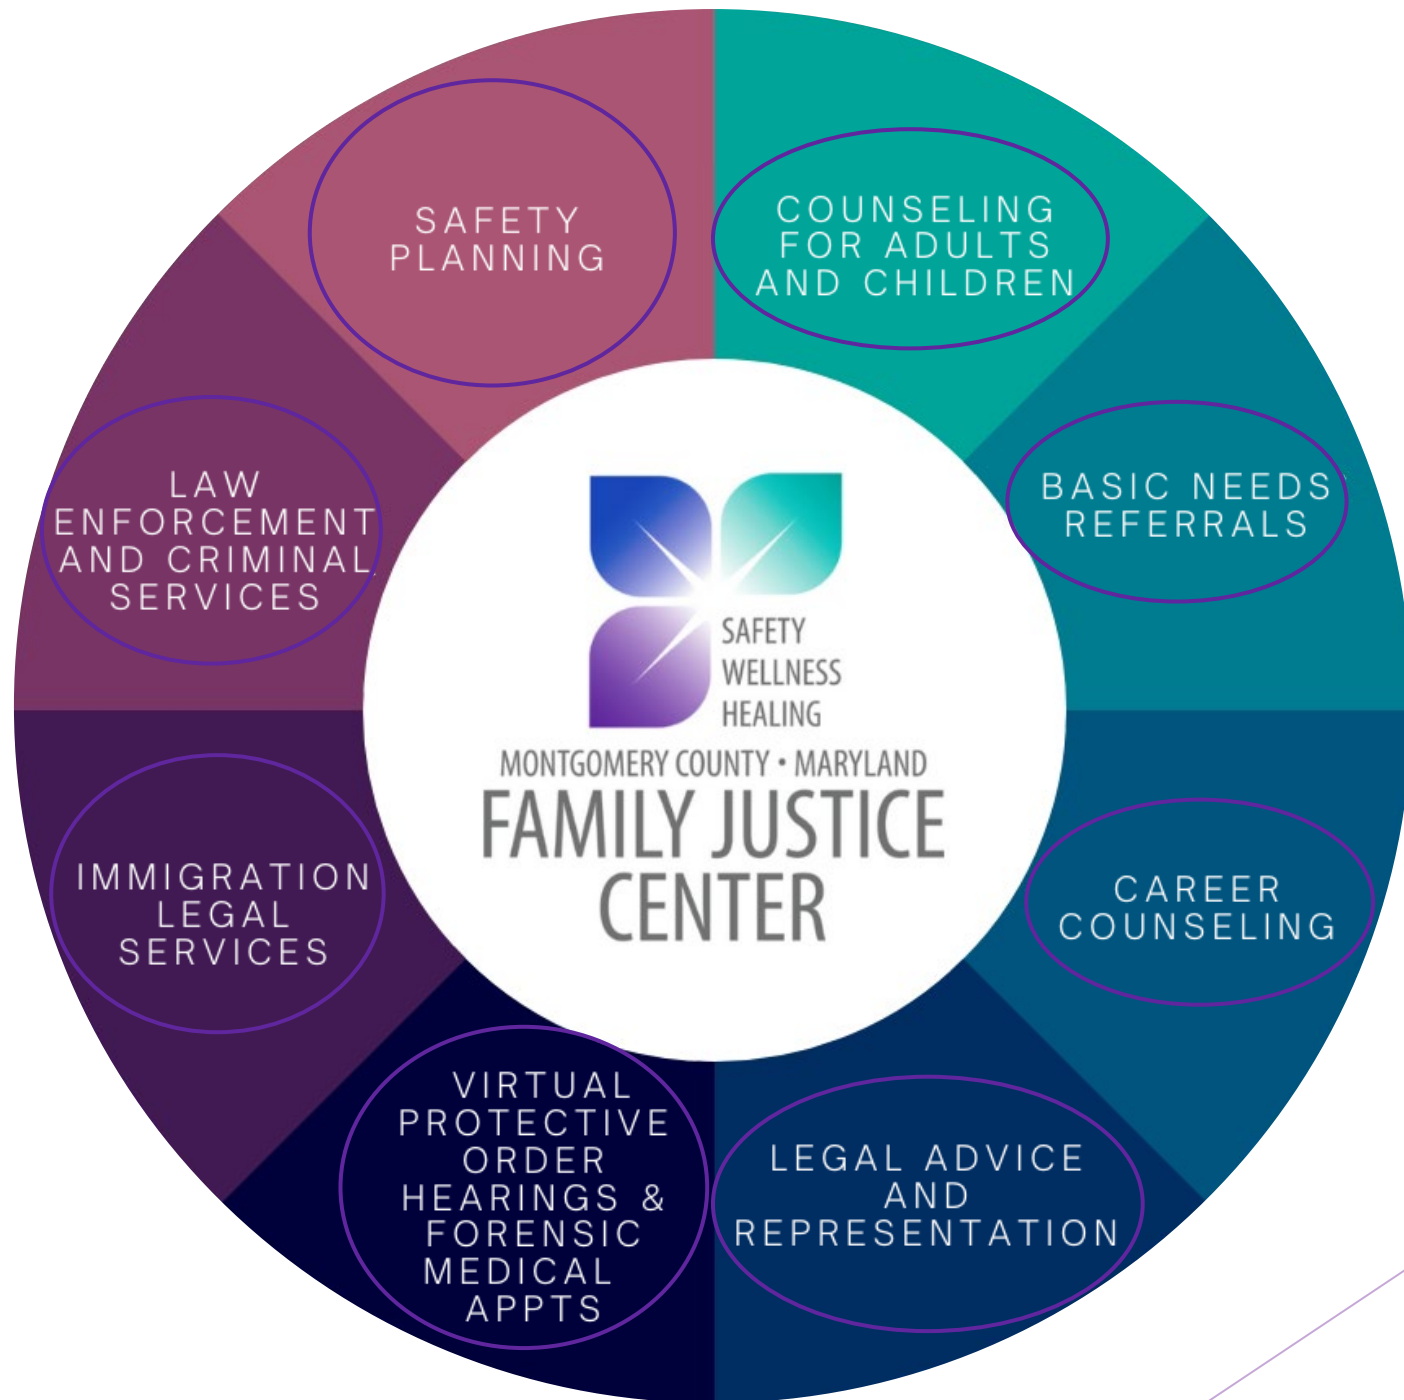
SAFETY PLANNING

COUNSELING FOR ADULTS AND CHILDREN

BASIC NEEDS REFERRALS

CAREER COUNSELING

LEGAL ADVICE AND REPRESENTATION

VIRTUAL PROTECTIVE ORDER HEARINGS & FORENSIC MEDICAL APPTS

IMMIGRATION LEGAL SERVICES

LAW ENFORCEMENT AND CRIMINAL SERVICES

SAFETY
WELLNESS
HEALING

MONTGOMERY COUNTY • MARYLAND
FAMILY JUSTICE CENTER